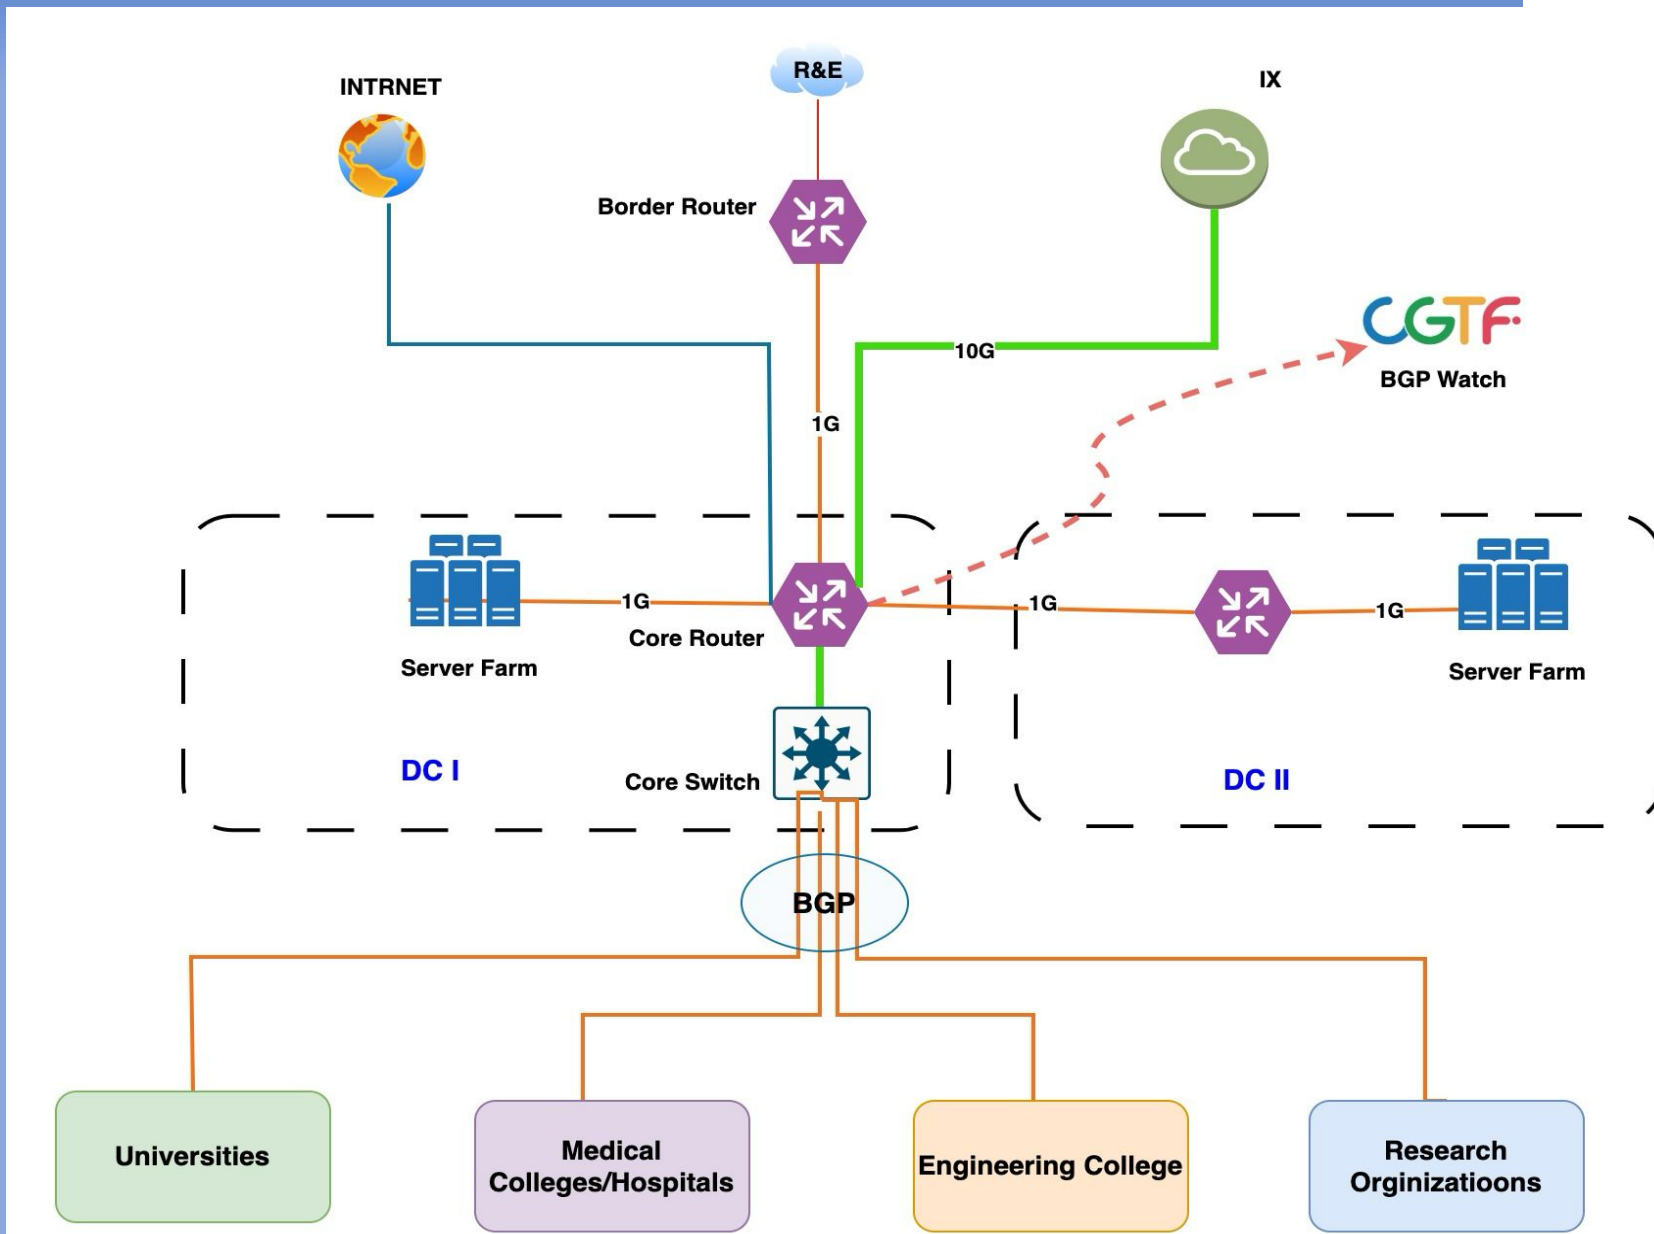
INTRNET

R&E

IX

Border Router

CGTF

BGP Watch

10G

1G

1G

Core Router

1G

1G

Server Farm

Server Farm

DC I

Core Switch

DC II

BGP

Universities

Medical Colleges/Hospitals

Engineering College

Research Orginizatioons